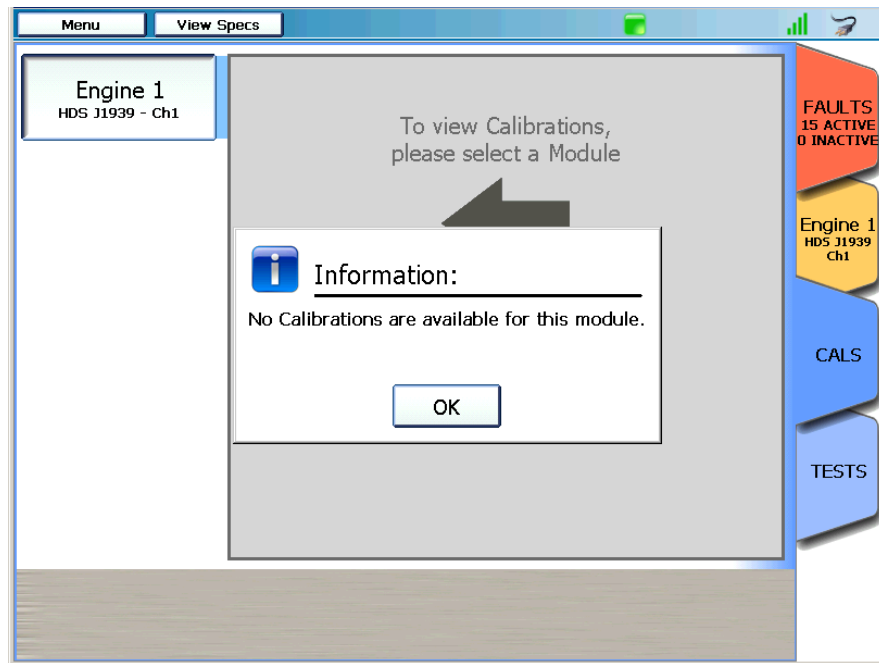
Menu View Specs

Engine 1
HDS J1939 - Ch1

To view Calibrations, please select a Module

Information:

No Calibrations are available for this module.

OK

FAULTS
15 ACTIVE
0 INACTIVE

Engine 1
HDS J1939
Ch1

CALS

TESTS